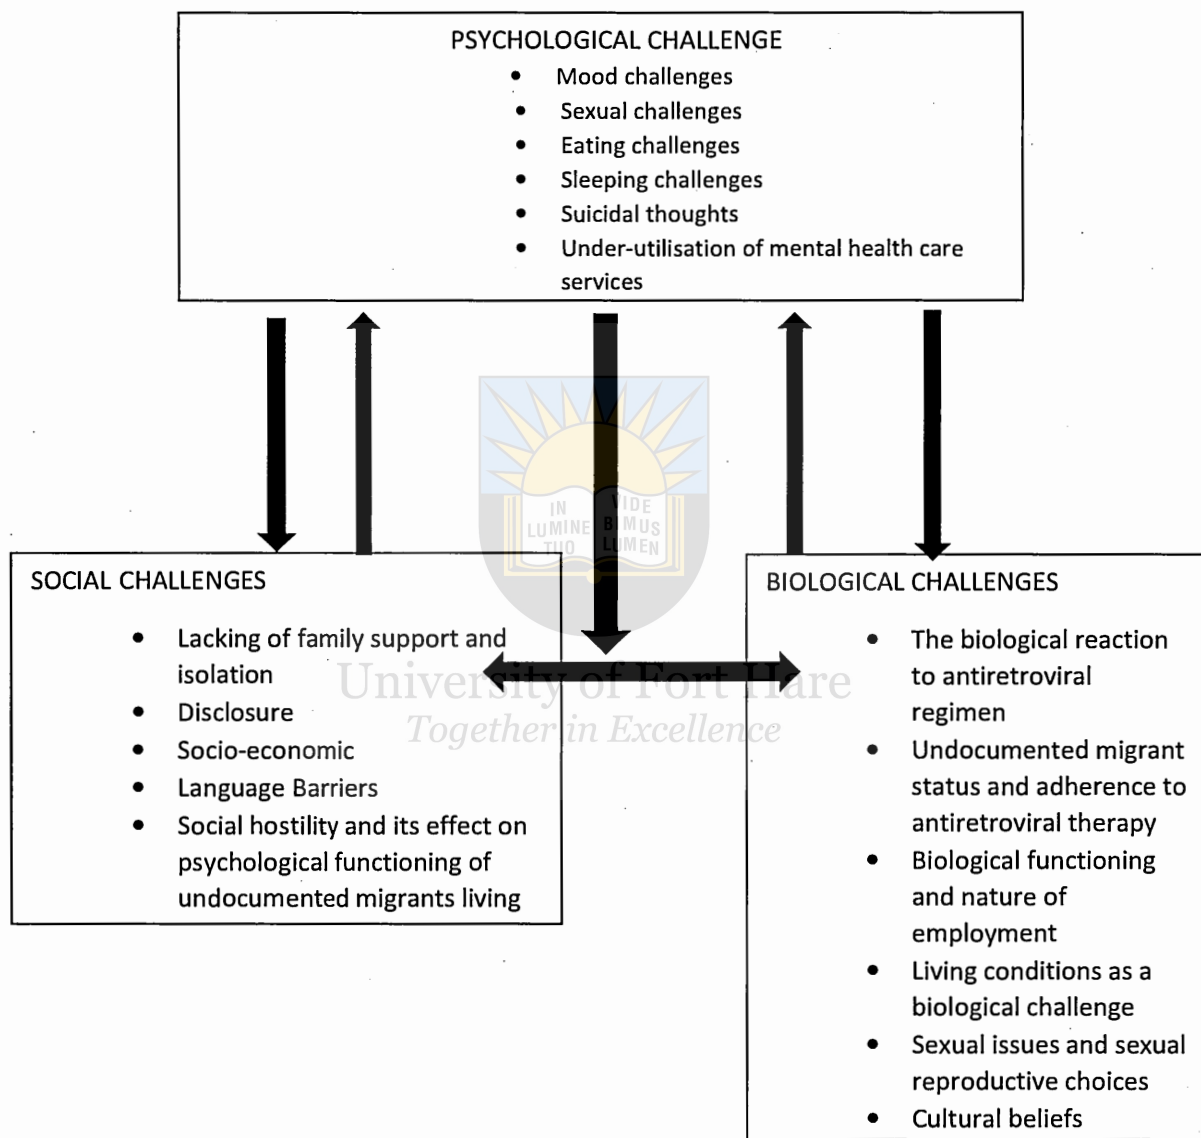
PSYCHOLOGICAL CHALLENGE

- Mood challenges
- Sexual challenges
- Eating challenges
- Sleeping challenges
- Suicidal thoughts
- Under-utilisation of mental health care services

IN LUMINE TUO VIDEBIMUS LUMEN

University of Fort Hare
Together in Excellence

SOCIAL CHALLENGES

- Lacking of family support and isolation
- Disclosure
- Socio-economic
- Language Barriers
- Social hostility and its effect on psychological functioning of undocumented migrants living

BIOLOGICAL CHALLENGES

- The biological reaction to antiretroviral regimen
- Undocumented migrant status and adherence to antiretroviral therapy
- Biological functioning and nature of employment
- Living conditions as a biological challenge
- Sexual issues and sexual reproductive choices
- Cultural beliefs